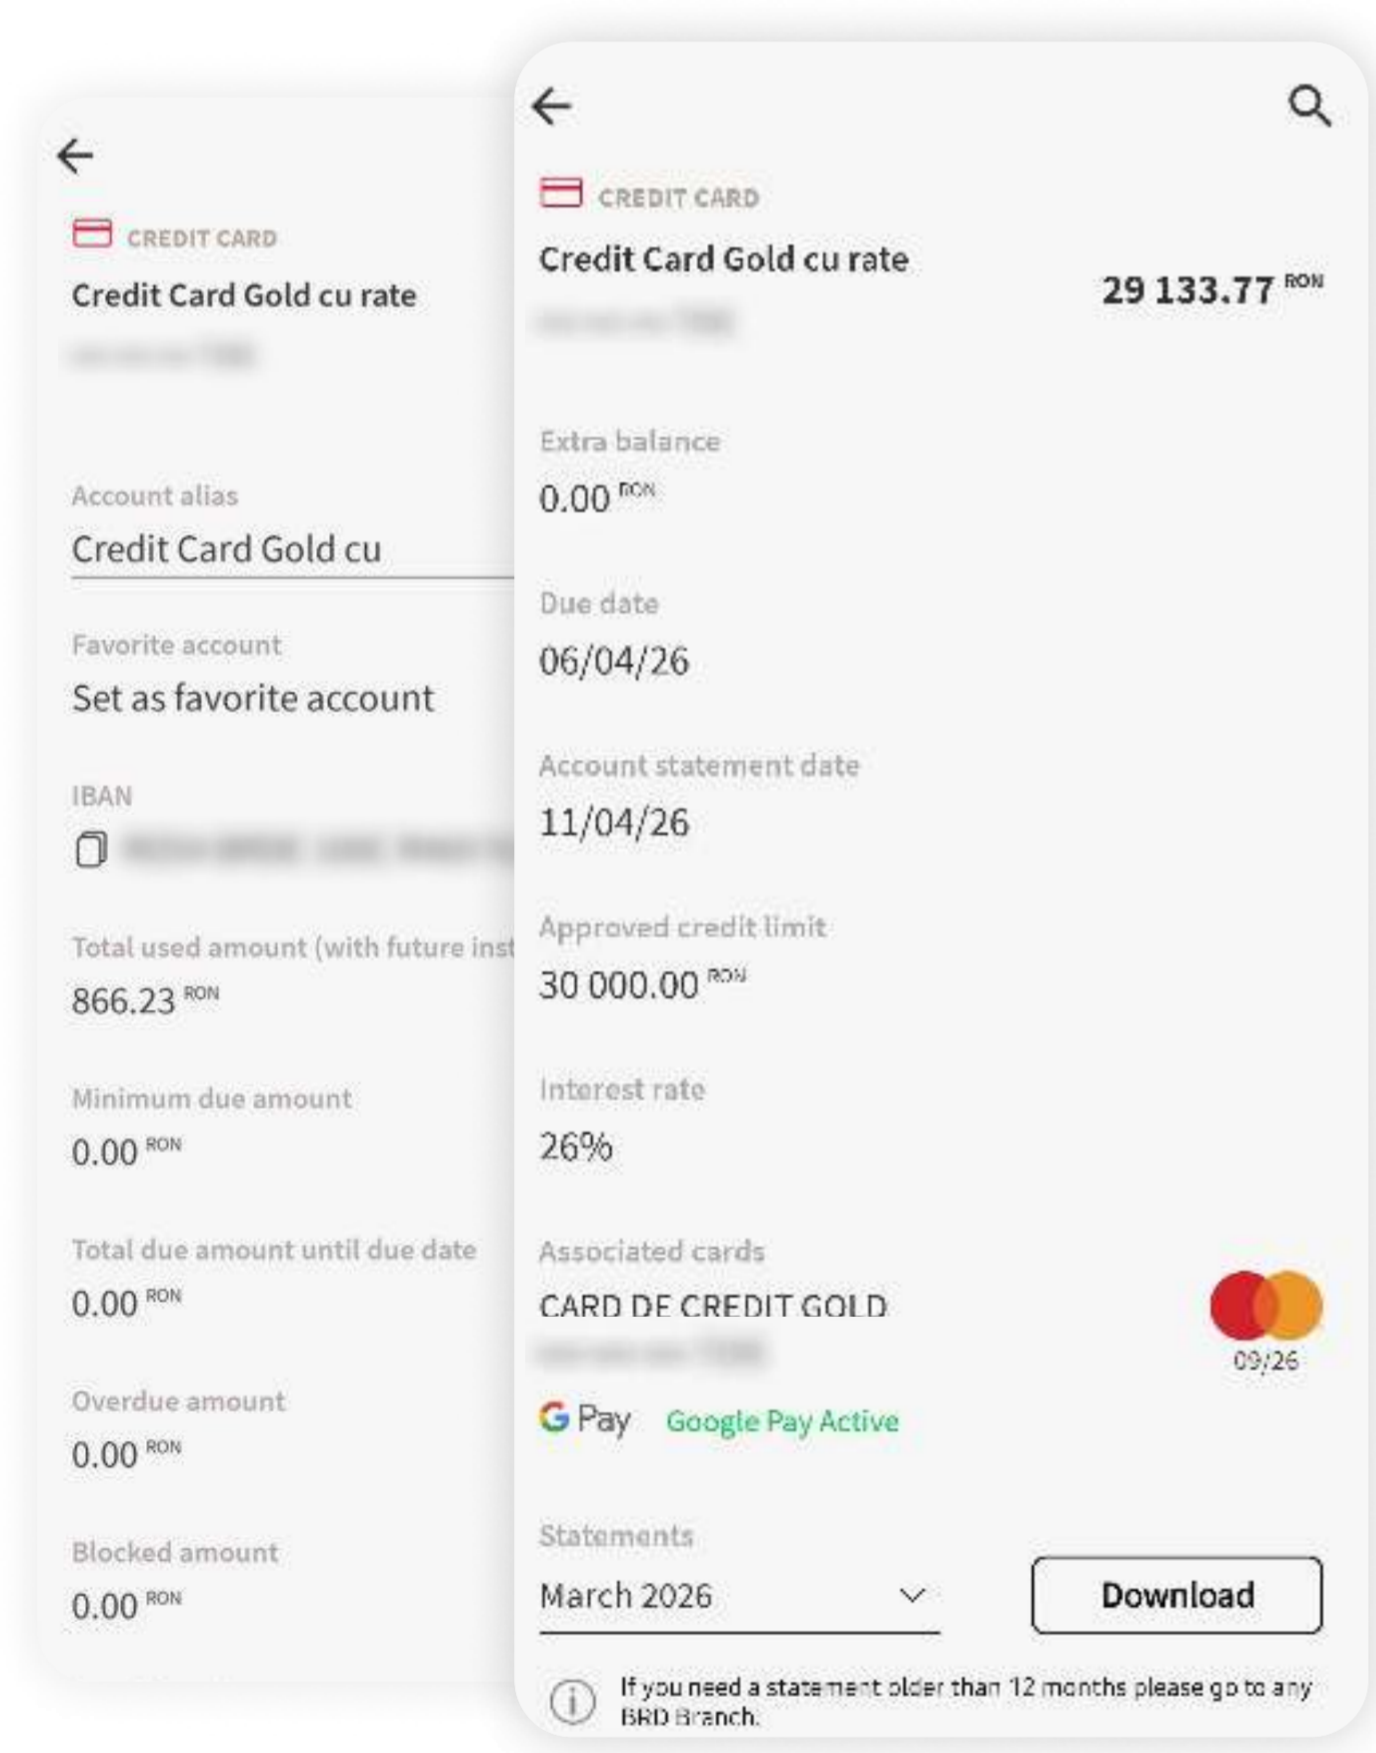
CREDIT CARD

Credit Card Gold cu rate

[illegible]

Account alias

Credit Card Gold cu

Favorite account

Set as favorite account

IBAN

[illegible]

Total used amount (with future inst

866.23 RON

Minimum due amount

0.00 RON

Total due amount until due date

0.00 RON

Overdue amount

0.00 RON

Blocked amount

0.00 RON

CREDIT CARD

Credit Card Gold cu rate

29 133.77 RON

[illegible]

Extra balance

0.00 RON

Due date

06/04/26

Account statement date

11/04/26

Approved credit limit

30 000.00 RON

Interest rate

26%

Associated cards

CARD DE CREDIT GOLD

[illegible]

09/26

G Pay Google Pay Active

Statements

March 2026

Download

If you need a statement older than 12 months please go to any BRD Branch.